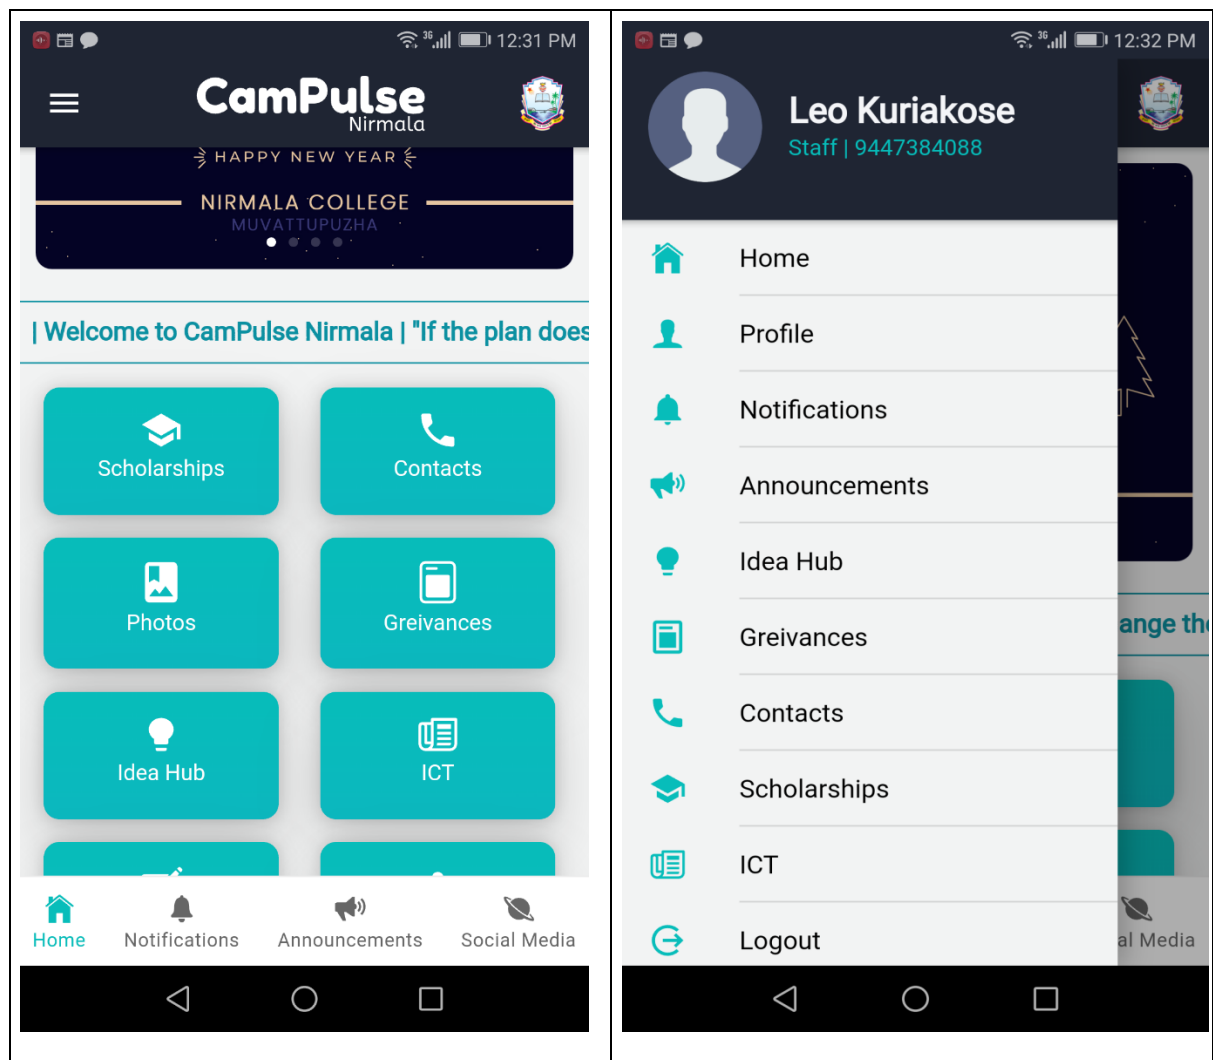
12:31 PM

CamPulse Nirmala

HAPPY NEW YEAR

NIRMALA COLLEGE
MUVATTUPUZHA

| Welcome to CamPulse Nirmala | "If the plan does

Scholarships
Contacts
Photos
Greivances
Idea Hub
ICT

Home
Notifications
Announcements
Social Media

12:32 PM

Leo Kuriakose
Staff | 9447384088

Home
Profile
Notifications
Announcements
Idea Hub
Greivances
Contacts
Scholarships
ICT
Logout

ange th

al Media